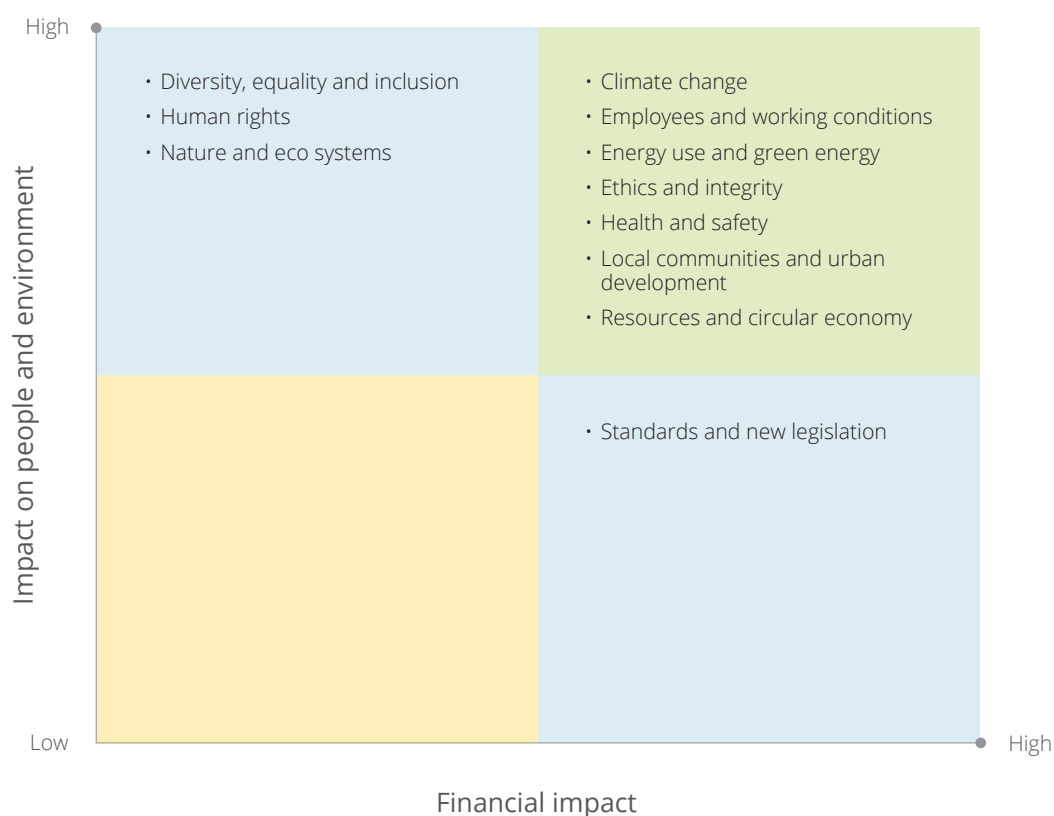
High

Impact on people and environment

• Diversity, equality and inclusion
• Human rights
• Nature and eco systems

• Climate change
• Employees and working conditions
• Energy use and green energy
• Ethics and integrity
• Health and safety
• Local communities and urban development
• Resources and circular economy

• Standards and new legislation

Low

High

Financial impact